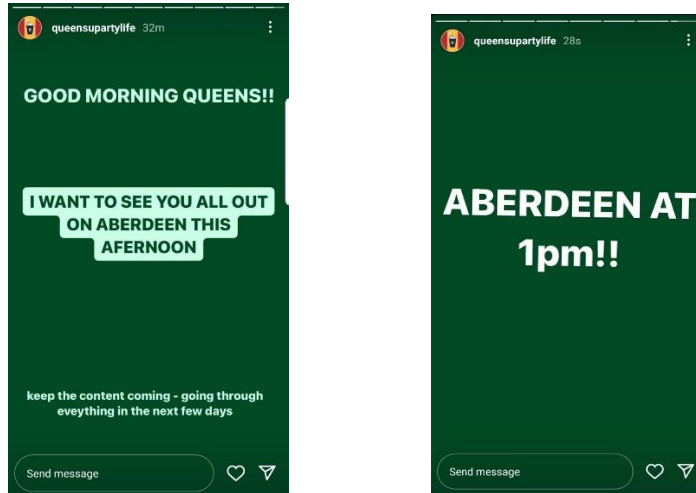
queensupartylife 32m

GOOD MORNING QUEENS!!

I WANT TO SEE YOU ALL OUT ON ABERDEEN THIS AFERNOON

keep the content coming - going through eveything in the next few days

Send message

queensupartylife 28s

ABERDEEN AT 1pm!!

Send message